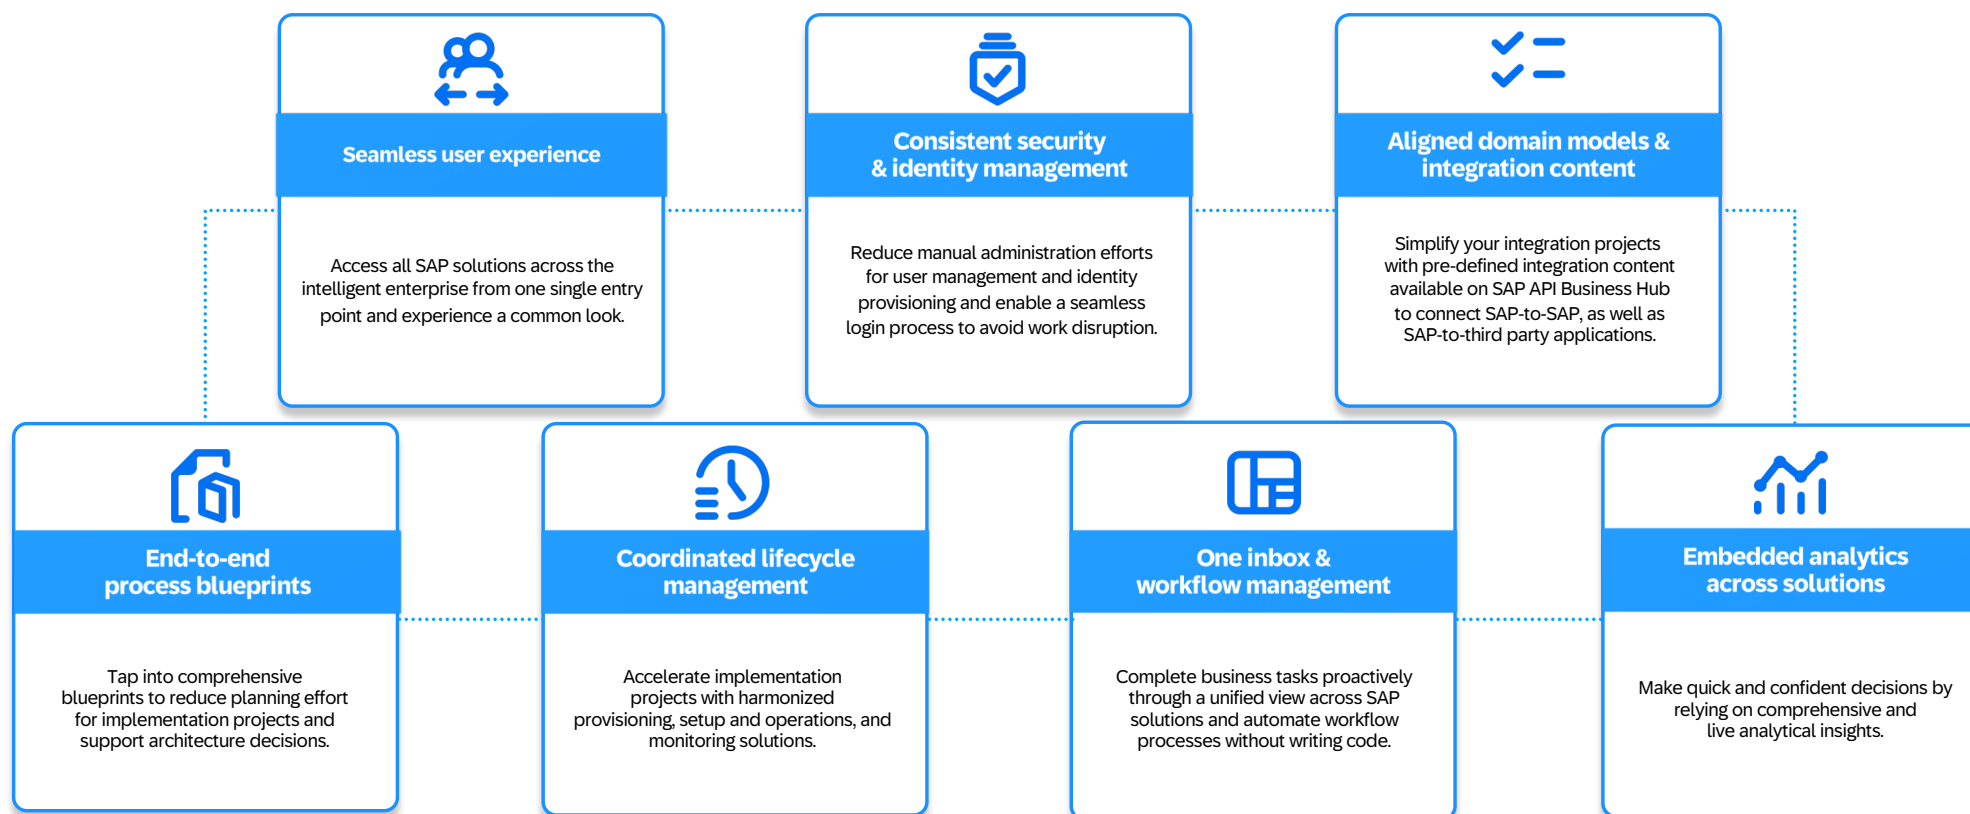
Seamless user experience

Access all SAP solutions across the intelligent enterprise from one single entry point and experience a common look.

Consistent security & identity management

Reduce manual administration efforts for user management and identity provisioning and enable a seamless login process to avoid work disruption.

Aligned domain models & integration content

Simplify your integration projects with pre-defined integration content available on SAP API Business Hub to connect SAP-to-SAP, as well as SAP-to-third party applications.

End-to-end process blueprints

Tap into comprehensive blueprints to reduce planning effort for implementation projects and support architecture decisions.

Coordinated lifecycle management

Accelerate implementation projects with harmonized provisioning, setup and operations, and monitoring solutions.

One inbox & workflow management

Complete business tasks proactively through a unified view across SAP solutions and automate workflow processes without writing code.

Embedded analytics across solutions

Make quick and confident decisions by relying on comprehensive and live analytical insights.